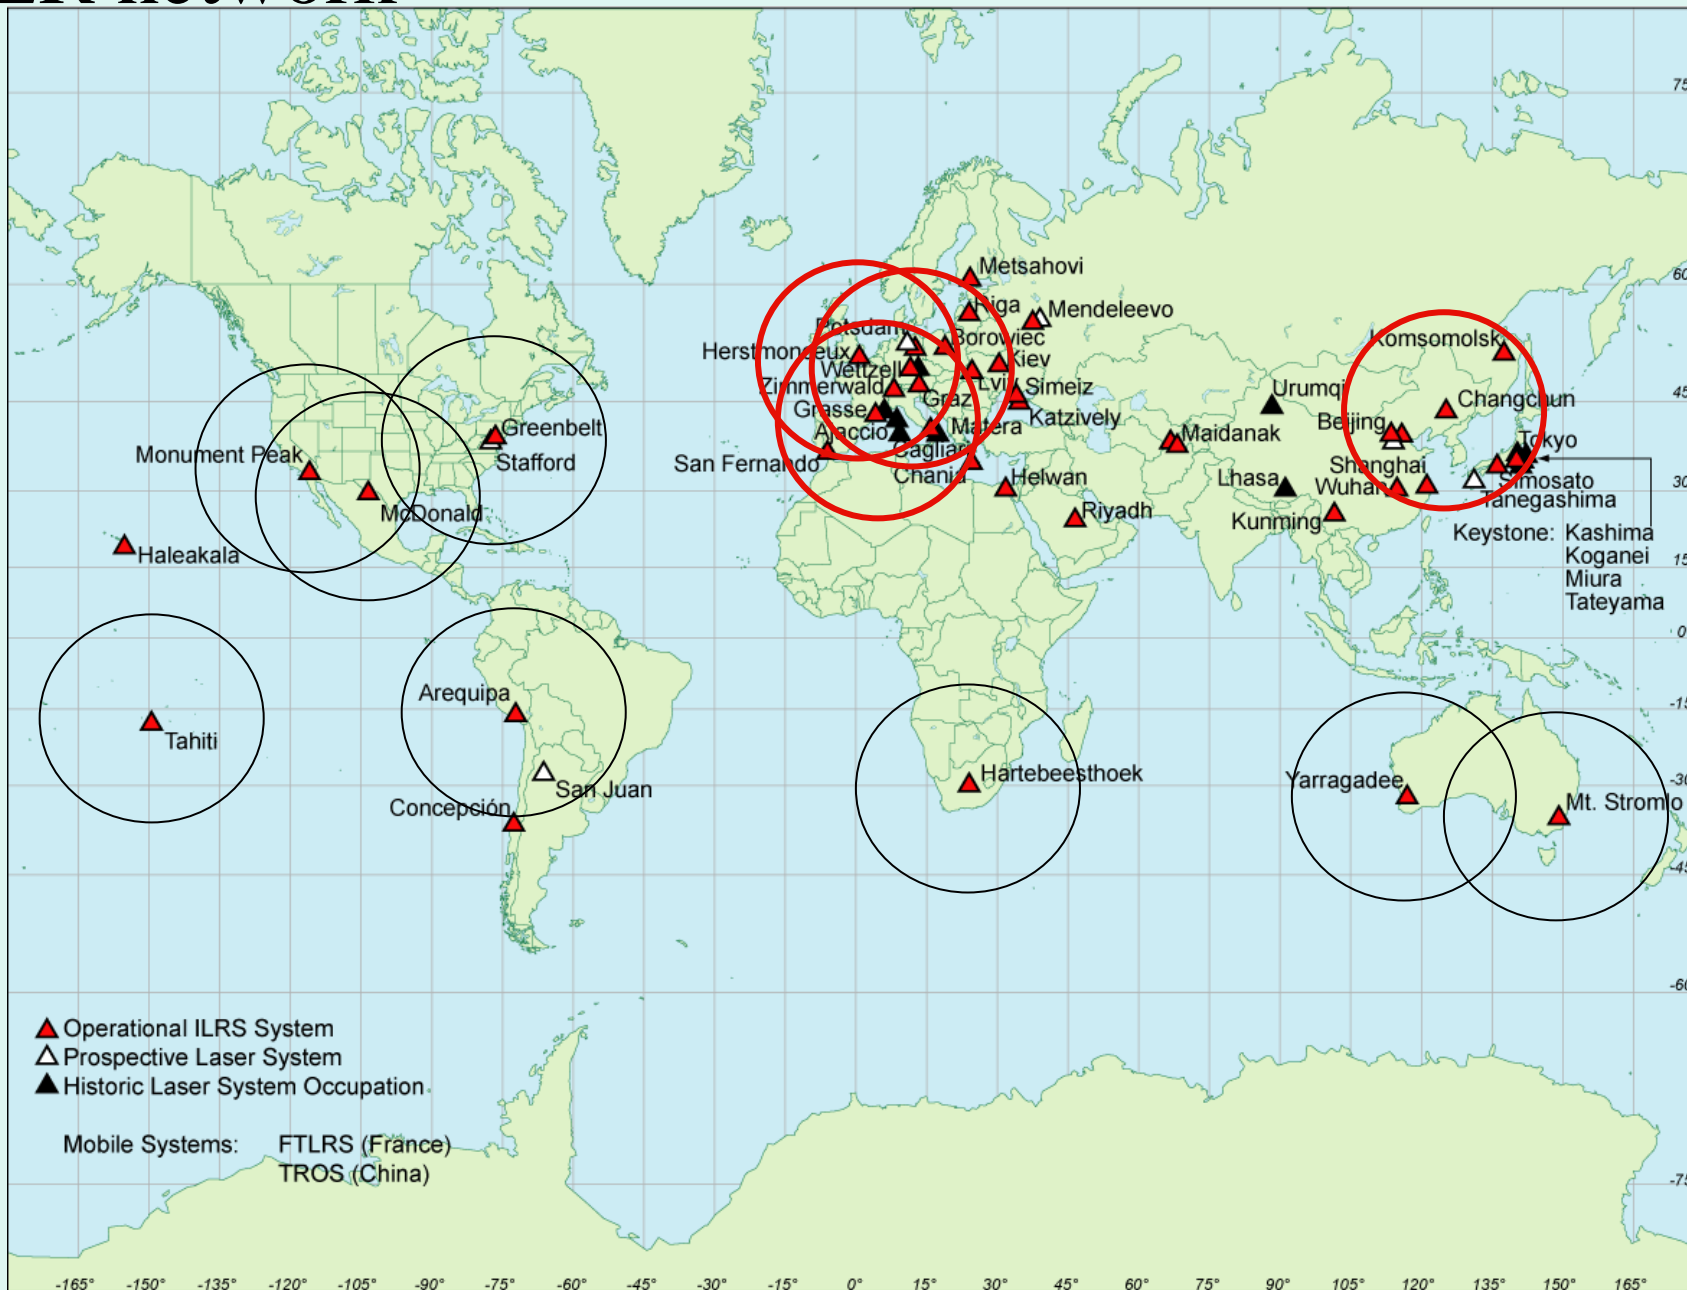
Metsahovi
Riga
Mendeleevo
Potsdam
Herstmonceux
Borowiec
Kiev
Wettzell
Zimmerwald
Lviv
Simeiz
Grasse
Graz
Katzively
Ajaccio
Matera
Cagliari
San Fernando
Chania
Helwan
Riyadh
Maidanak
Urumqi
Komsomolsk
Changchun
Beijing
Tokyo
Shanghai
Wuhan
Simosato
Tanegashima
Lhasa
Kunming
Keystone: Kashima
Koganei
Miura
Tateyama
Greenbelt
Stafford
Monument Peak
McDonald
Haleakala
Tahiti
Arequipa
San Juan
Concepción
Hartebeesthoek
Yarragadee
Mt. Stromlo
Operational ILRS System
Prospective Laser System
Historic Laser System Occupation
Mobile Systems: FTLRS (France)
TROS (China)
-165° -150° -135° -120° -105° -90° -75° -60° -45° -30° -15° 0° 15° 30° 45° 60° 75° 90° 105° 120° 135° 150° 165°
75
60
45
30
15
0
-15
-30
-45
-60
-75